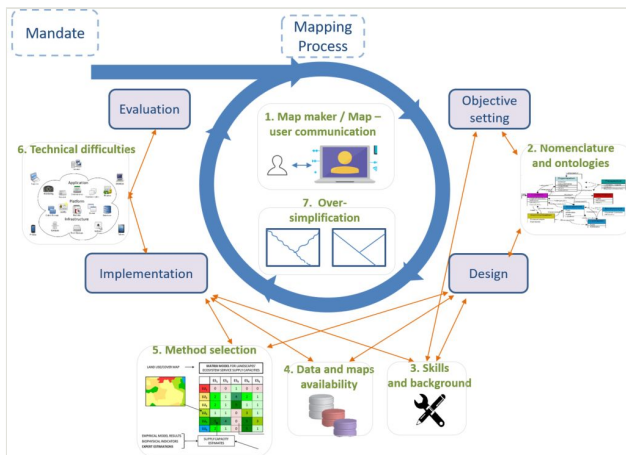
Mandate

Mapping Process

Evaluation

Objective setting

1. Map maker / Map – user communication

6. Technical difficulties

Application

Platform

Infrastructure

2. Nomenclature and ontologies

7. Over-simplification

Implementation

Design

5. Method selection

4. Data and maps availability

3. Skills and background

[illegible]